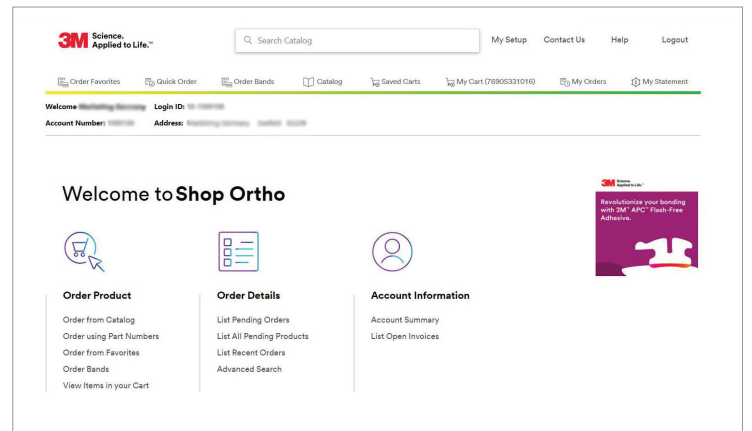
3M Science. Applied to Life.™

Search Catalog

My Setup Contact Us Help Logout

Order Favorites Quick Order Order Bands Catalog Saved Carts My Cart (76905331016) My Orders My Statement

Welcome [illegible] Login ID: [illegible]

Account Number: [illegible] Address: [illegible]

Welcome to Shop Ortho

3M Science. Applied to Life.™

Revolutionize your bonding with 3M™ APC™ Flash-Free Adhesive.

Order Product

Order from Catalog

Order using Part Numbers

Order from Favorites

Order Bands

View Items in your Cart

Order Details

List Pending Orders

List All Pending Products

List Recent Orders

Advanced Search

Account Information

Account Summary

List Open Invoices